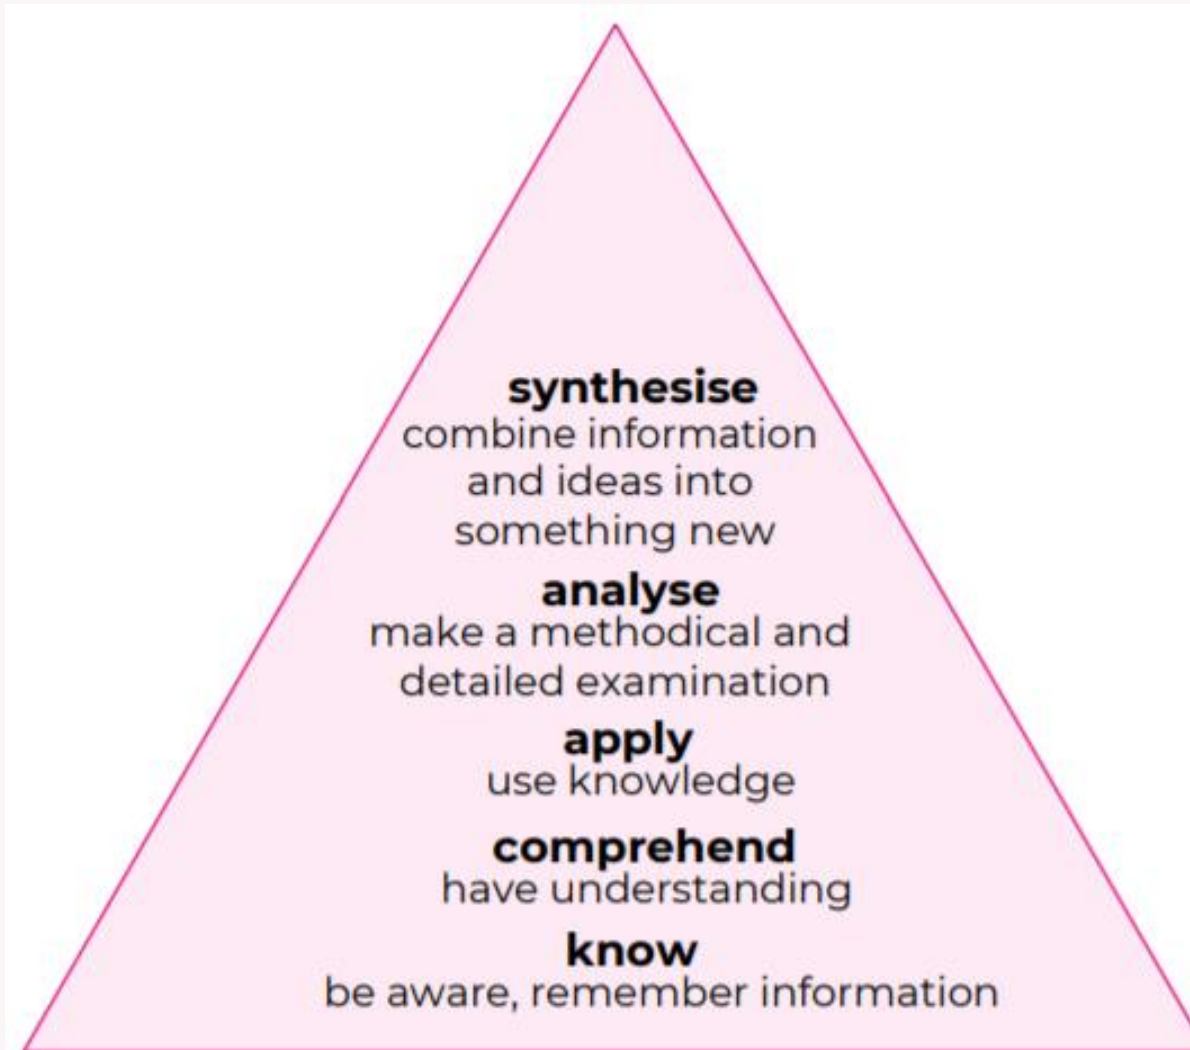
**synthesise**
combine information and ideas into something new

**analyse**
make a methodical and detailed examination

**apply**
use knowledge

**comprehend**
have understanding

**know**
be aware, remember information